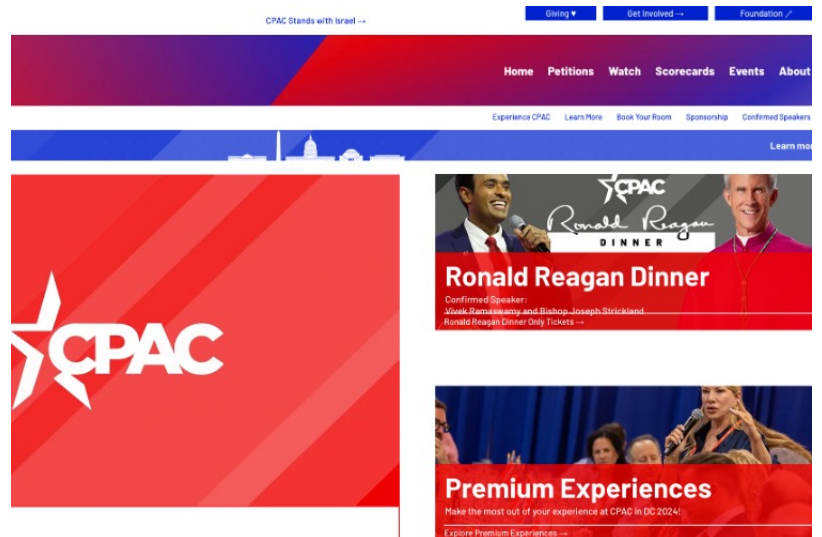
CPAC Stands with Israel →

Giving ♥

Get Involved →

Foundation ↗

Home Petitions Watch Scorecards Events About

Experience CPAC Learn More Book Your Room Sponsorship Confirmed Speakers

Learn mo

CPAC

CPAC

Ronald Reagan

DINNER

Ronald Reagan Dinner

Confirmed Speaker:
Vivek Ramaswamy and Bishop Joseph Strickland

Ronald Reagan Dinner Only Tickets →

Premium Experiences

Make the most out of your experience at CPAC in DC 2024!

Explore Premium Experiences →